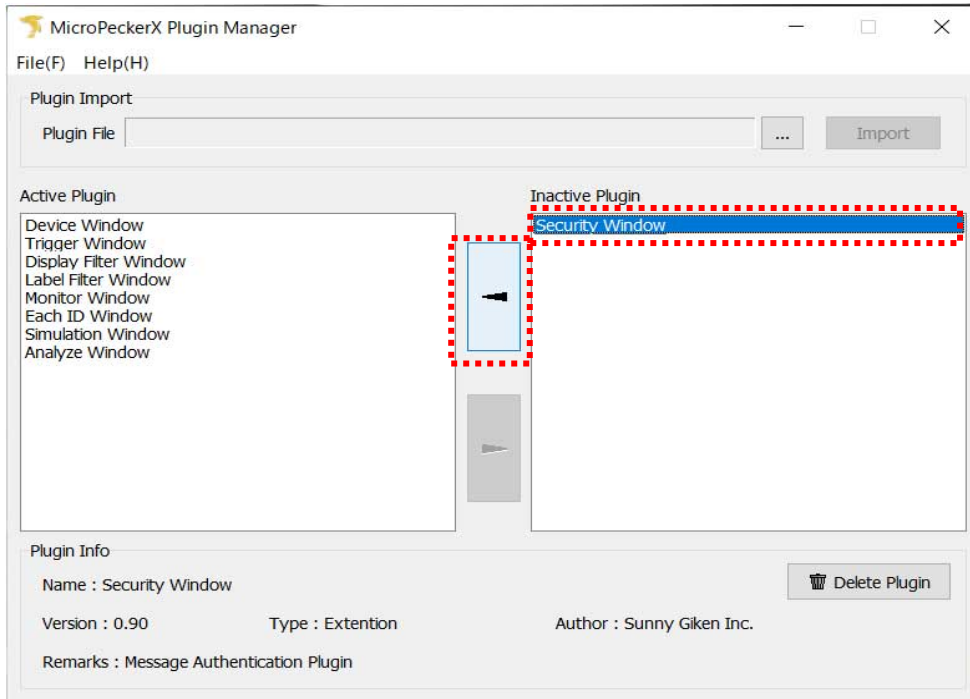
MicroPeckerX Plugin Manager

File(F) Help(H)

Plugin Import

Plugin File

...

Import

Active Plugin

Device Window
Trigger Window
Display Filter Window
Label Filter Window
Monitor Window
Each ID Window
Simulation Window
Analyze Window

Inactive Plugin

Security Window

Plugin Info

Name : Security Window

Delete Plugin

Version : 0.90

Type : Extention

Author : Sunny Giken Inc.

Remarks : Message Authentication Plugin